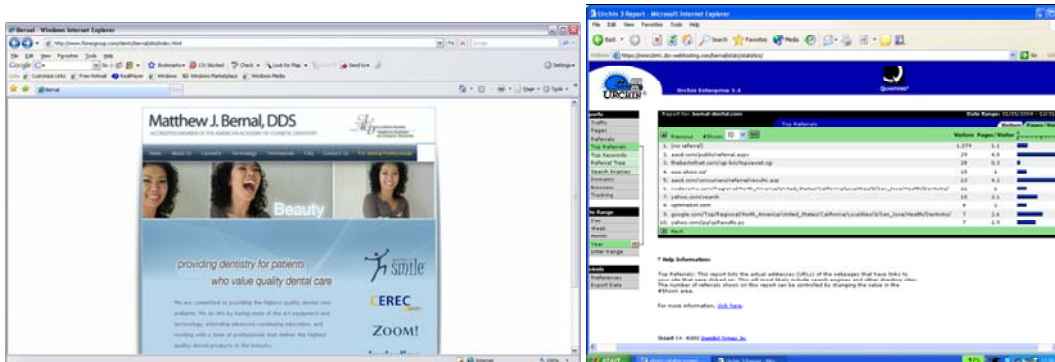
Bernal - Windows Internet Explorer

File Edit View Favorites Tools Help

Google

Bernal

Matthew J. Bernal, DDS

ACCREDITED MEMBER OF THE AMERICAN ACADEMY OF COSMETIC DENTISTRY

Beauty

providing dentistry for patients who value quality dental care

smile

CEREC

ZOOM!

Internet

Urchin 3 Report - Microsoft Internet Explorer

File Edit View Favorites Tools Help

Back Search Favorites Media

URCHIN

Urchin Enterprise 3.4

Quantec

Report for: bernal-dental.com

Date Range: 11/01/2004 - 12/31

Top Referrals

Traffic
Pages
Referrals
Top Referrals
Top Keywords
Referral Tree
Search Engines
Domains
Browsers
Tracking

Date Range
Day
Week
Month
Year
Enter Range

Previous #Shown: 10 Next

| | Visitors | Pages/Visitor |
|---|---|---|
| 1. (no referral) | 1,374 | 1.1 |
| 2. aacd.com/public/referral.aspx | 29 | 4.6 |
| 3. thebestofnet.com/cgi-bin/topcount.cgi | 20 | 5.2 |
| 4. www.aacd.com | 15 | 1 |
| 5. aacd.com/consumers/referral/results.asp | 13 | 4.1 |
| 6. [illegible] | 11 | 1 |
| 7. yahoo.com/search | 10 | 2.1 |
| 8. upstream.com | 9 | 1 |
| 9. google.com/Top/Regional/North_America/United_States/California/Localities/S/San_Jose/Health/Dentistry/ | 7 | 2.6 |
| 10. yahoo.com/yul/yp/Results.py | 7 | 1.9 |

Next

Help Information:

Top Referrals: This report lists the actual addresses (URLs) of the webpages that have links to your site that were clicked on. This will most likely include search engines and other directory sites. The number of referrals shown on this report can be controlled by changing the value in the #Shown area.

For more information, click here.

Urchin 3.4 - ©2002 Quantified Systems, Inc.

Tools
Preferences
Export Data

start